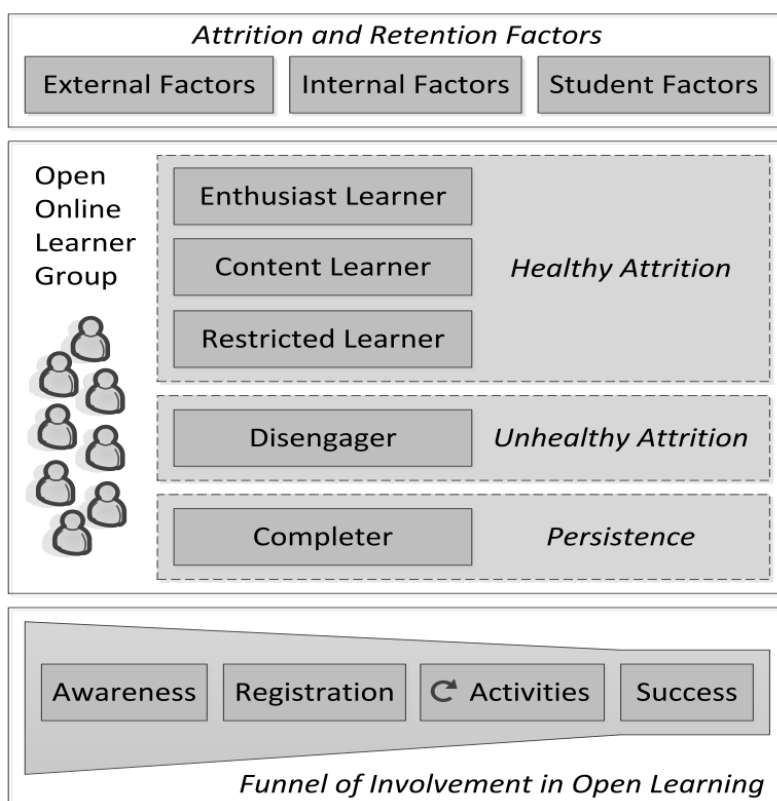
Attrition and Retention Factors

External Factors

Internal Factors

Student Factors

Open Online Learner Group

Enthusiast Learner

Content Learner

Restricted Learner

Healthy Attrition

Disengager

Unhealthy Attrition

Completer

Persistence

Awareness

Registration

Activities

Success

Funnel of Involvement in Open Learning